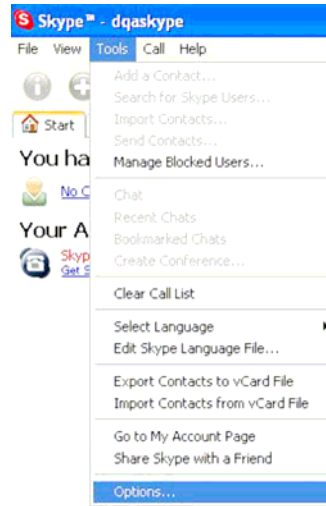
Skype™ - dqaskype

File View Tools Call Help

Start

You ha

No C

Your A

Skyp
Get S

Add a Contact...
Search for Skype Users...
Import Contacts...
Send Contacts...
Manage Blocked Users...

Chat
Recent Chats
Bookmarked Chats
Create Conference...

Clear Call List

Select Language
Edit Skype Language File...

Export Contacts to vCard File
Import Contacts from vCard File

Go to My Account Page
Share Skype with a Friend

Options...